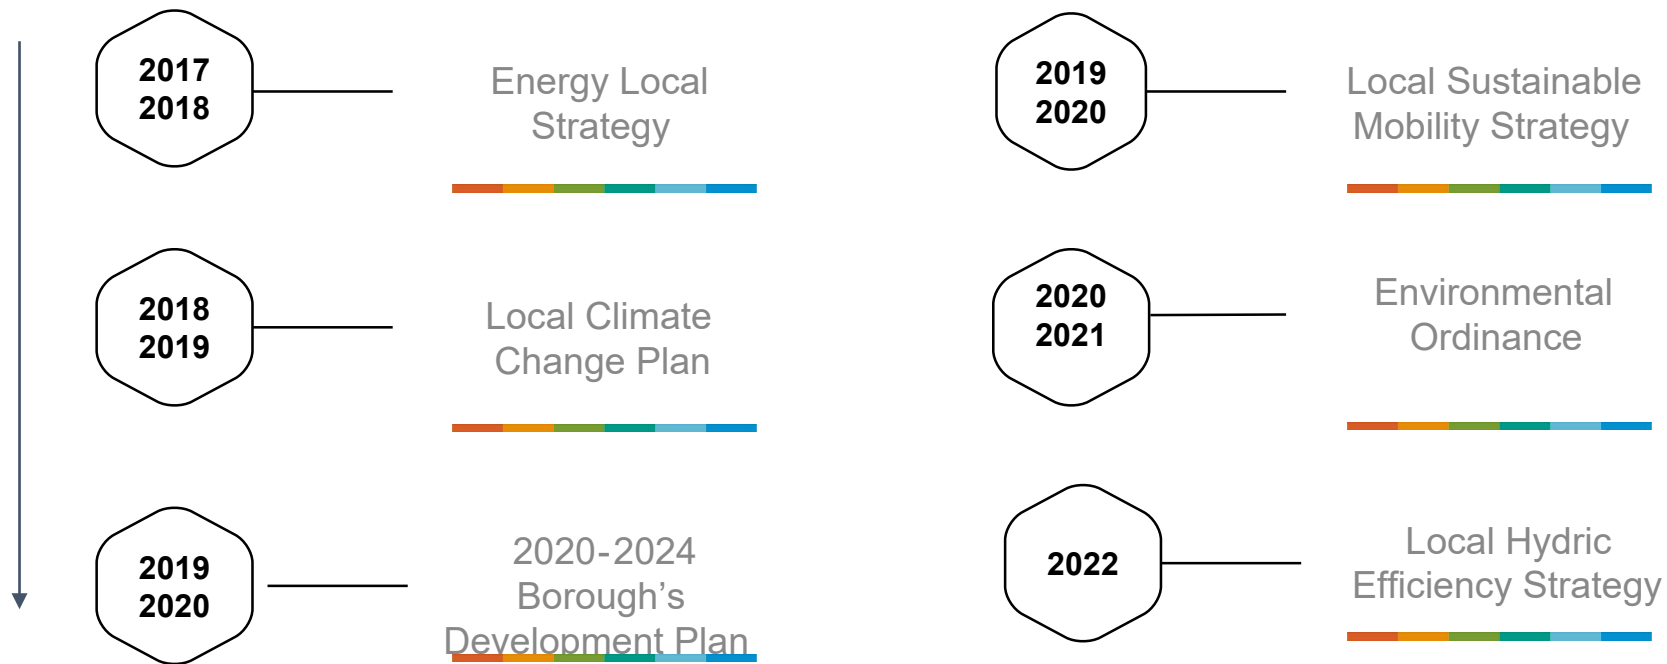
2017
2018

Energy Local Strategy

2018
2019

Local Climate Change Plan

2019
2020

2020-2024 Borough's Development Plan

2019
2020

Local Sustainable Mobility Strategy

2020
2021

Environmental Ordinance

2022

Local Hydric Efficiency Strategy